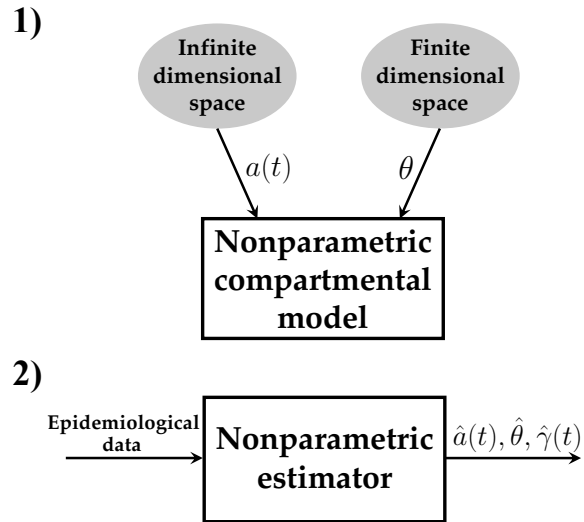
1)

Infinite dimensional space

Finite dimensional space

$a(t)$

$\theta$

Nonparametric compartmental model

2)

Epidemiological data

Nonparametric estimator

$\hat{a}(t), \hat{\theta}, \hat{\gamma}(t)$